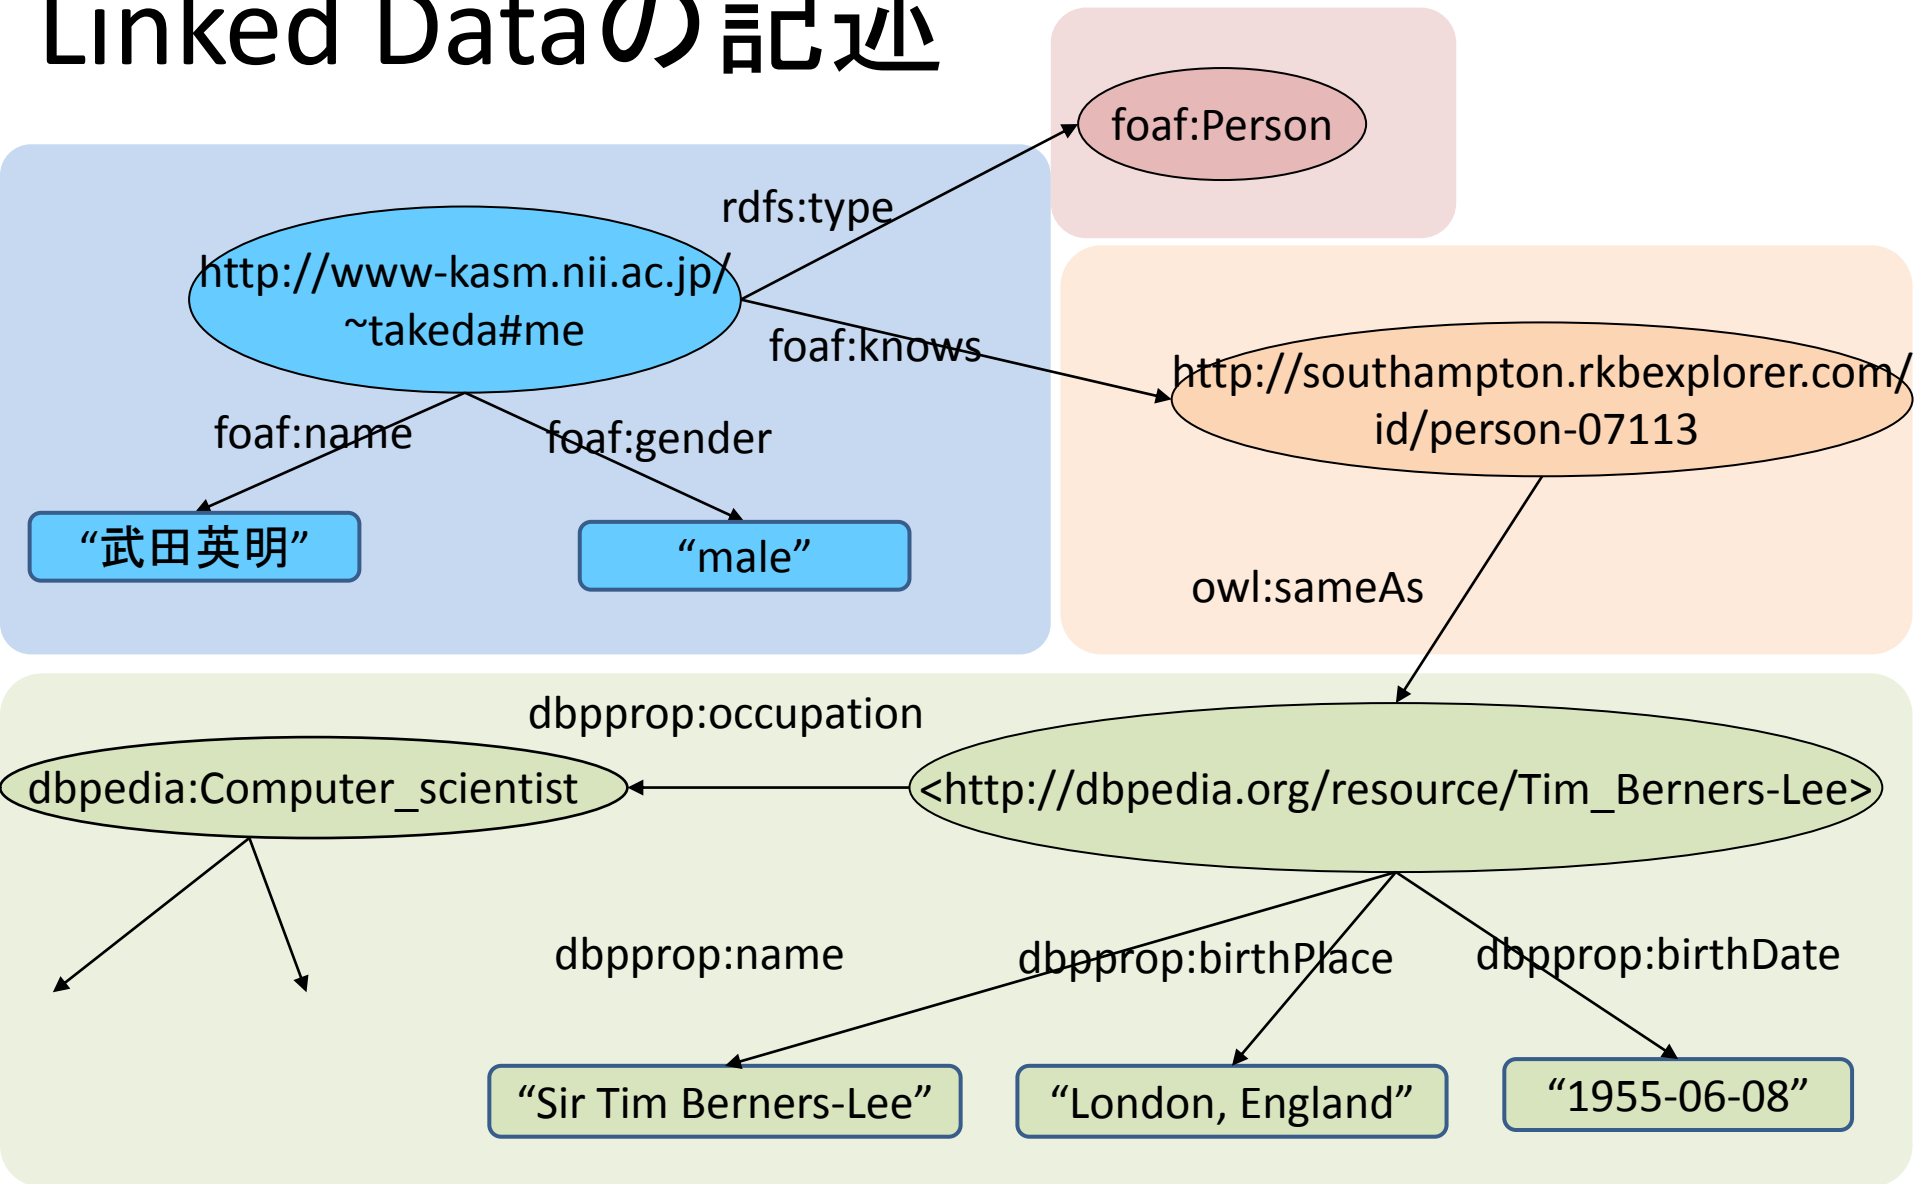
Linked Dataの記述

foaf:Person

rdfs:type

http://www-kasm.nii.ac.jp/~takeda#me

foaf:knows

http://southampton.rkbexplorer.com/id/person-07113

foaf:name

foaf:gender

“武田英明”

“male”

owl:sameAs

dbpprop:occupation

dbpedia:Computer_scientist

<http://dbpedia.org/resource/Tim_Berners-Lee>

dbpprop:name

dbpprop:birthPlace

dbpprop:birthDate

“Sir Tim Berners-Lee”

“London, England”

“1955-06-08”